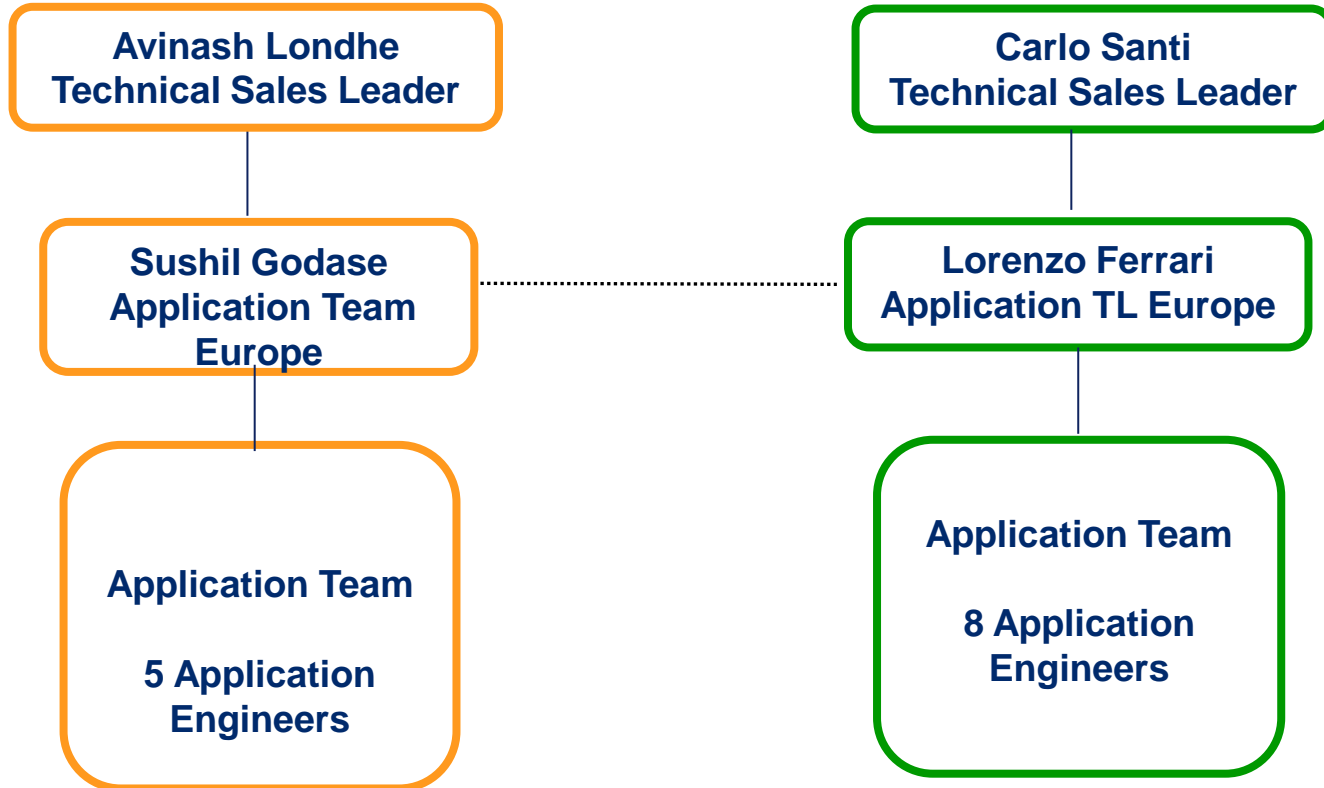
Avinash Londhe
Technical Sales Leader

Sushil Godase
Application Team Europe

Application Team

5 Application Engineers

Carlo Santi
Technical Sales Leader

Lorenzo Ferrari
Application TL Europe

Application Team

8 Application Engineers